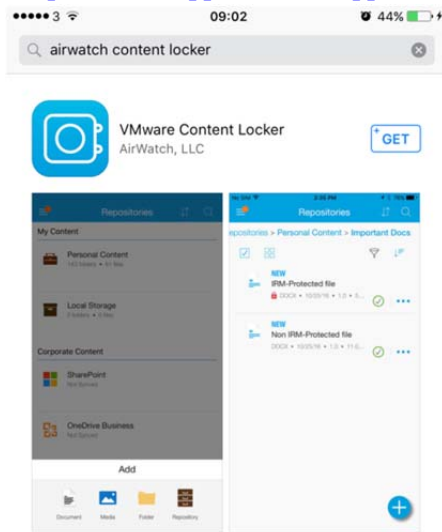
●●●●● 3 09:02 44%

airwatch content locker

VMware Content Locker
AirWatch, LLC

GET

Repositories

My Content

Personal Content

Local Storage

Corporate Content

SharePoint

OneDrive Business

Add

Document Media Folder Repository

Repositories

positories > Personal Content > Important Docs

NEW
IRM-Protected file

NEW
Non IRM-Protected file